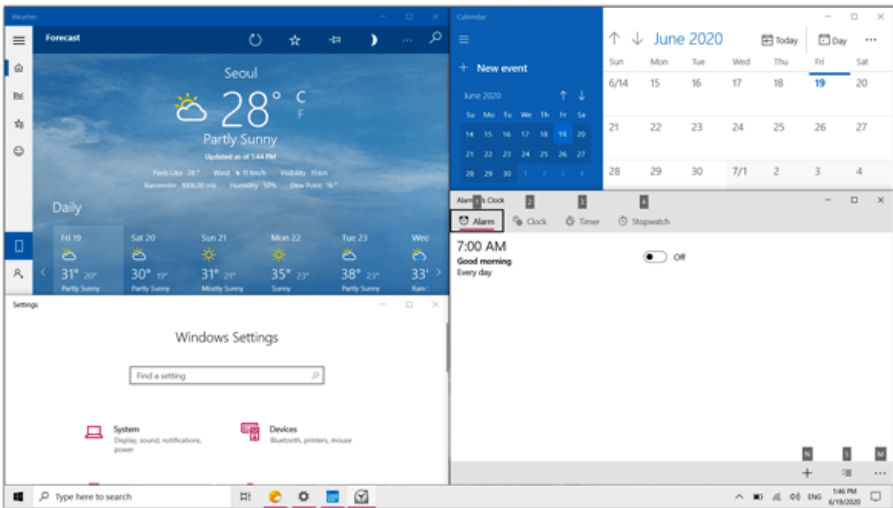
Weather

Forecast

Seoul

28° C F

Partly Sunny

Updated as of 1:44 PM

Feels Like 28° Wind 11 km/h Visibility 11 km
Barometer 1006.00 mb Humidity 50% Dew Point 16°

Daily

| Fri 19 | Sat 20 | Sun 21 | Mon 22 | Tue 23 | Wed |
|---|---|---|---|---|---|
| 31° 20° | 30° 19° | 31° 21° | 35° 23° | 38° 23° | 33° |
| Partly Sunny | Partly Sunny | Mostly Sunny | Sunny | Partly Sunny | Rain |

Calendar

New event

June 2020

| Su | Mo | Tu | We | Th | Fr | Sa |
|---|---|---|---|---|---|---|
| 14 | 15 | 16 | 17 | 18 | 19 | 20 |
| 21 | 22 | 23 | 24 | 25 | 26 | 27 |
| 28 | 29 | 30 | 1 | 2 | 3 | 4 |

June 2020 Today Day

| Sun | Mon | Tue | Wed | Thu | Fri | Sat |
|---|---|---|---|---|---|---|
| 6/14 | 15 | 16 | 17 | 18 | 19 | 20 |
| 21 | 22 | 23 | 24 | 25 | 26 | 27 |
| 28 | 29 | 30 | 7/1 | 2 | 3 | 4 |

Alarms & Clock 1 2 3 4

Alarm Clock Timer Stopwatch

7:00 AM
Good morning
Every day

Off

N S M

Settings

Windows Settings

Find a setting

System
Display, sound, notifications, power

Devices
Bluetooth, printers, mouse

Type here to search

ENG 1:46 PM 6/19/2020